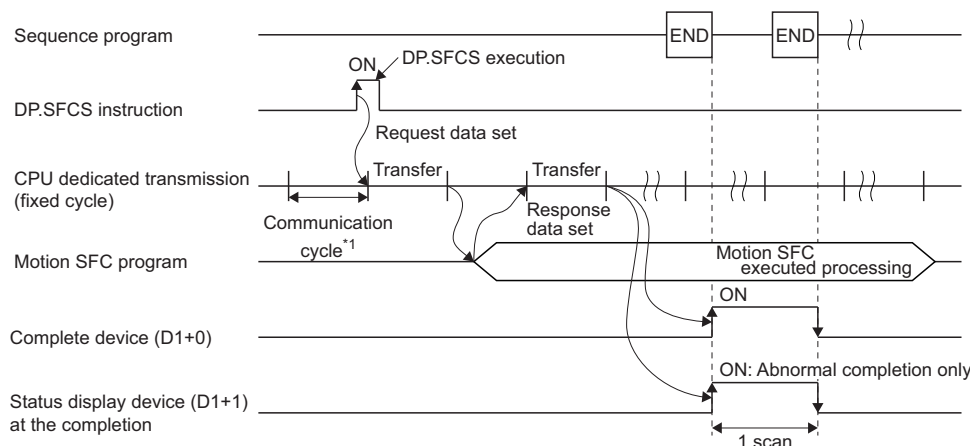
Sequence program

END

END

ON

DP.SFCS execution

DP.SFCS instruction

Request data set

CPU dedicated transmission (fixed cycle)

Transfer

Transfer

Communication cycle$^{*1}$

Response data set

Motion SFC program

Motion SFC executed processing

ON

Complete device (D1+0)

ON: Abnormal completion only

Status display device (D1+1) at the completion

1 scan